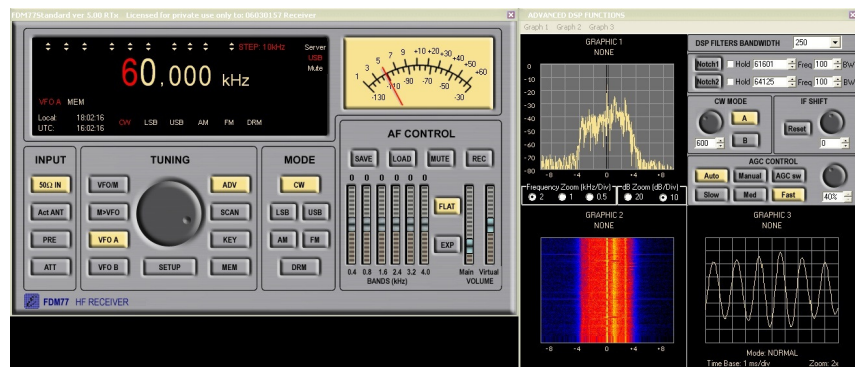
FDM77Standard ver 5.00 RTa - Licensed for private use only to: 0603D157 Receiver

STEP: 1.0kHz
Server
USB
Mute

60.000 kHz

VFO A MEM

Local: 18:02:16
UTC: 16:02:16

CW LSB USB AM FM DRM

S 1 3 5 7 9 +10 +20 +30 +40 +50 +60
-130 -110 -90 -70 -50 -30

AF CONTROL
SAVE LOAD MUTE REC

0 0 0 0 0 0 0

FLAT
EXP

0.4 0.8 1.6 2.4 3.2 4.0
BANDS (kHz)
Main Virtual
VOLUME

INPUT
50Ω IN
Act ANT
PRE
ATT

TUNING
VFO/M
M>VFO
VFO A
VFO B
SETUP
ADV
SCAN
KEY
MEM

MODE
CW
LSB USB
AM FM
DRM

FDM77 HF RECEIVER

ADVANCED DSP FUNCTIONS
Graph 1 Graph 2 Graph 3

GRAPHIC 1
NONE
0
-10
-20
-30
-40
-50
-60
-70
-80
-8 -4 0 +4 +8
Frequency Zoom (kHz/Div) dB Zoom (dB/Div)
2 1 0.5 20 10

GRAPHIC 2
NONE
-8 -4 0 +4 +8

DSP FILTERS BANDWIDTH 250

Notch1 Hold 61601 Freq 100 BW
Notch2 Hold 64125 Freq 100 BW

CW MODE
A
B
600

IF SHIFT
Reset
0

AGC CONTROL
Auto Manual AGC sw
Slow Med Fast
40%

GRAPHIC 3
NONE

Mode: NORMAL
Time Base: 1 ms/div Zoom: 2x